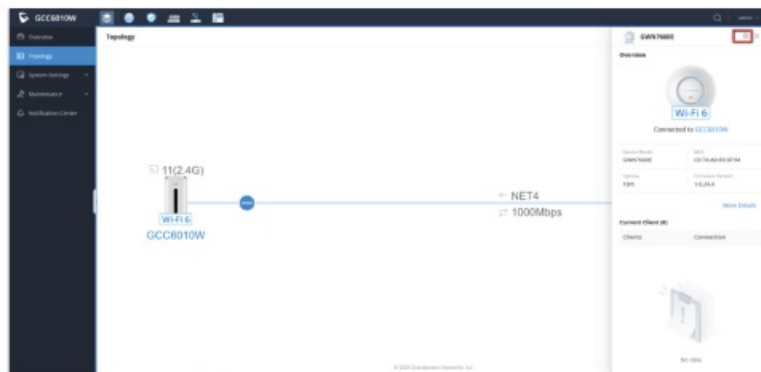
GCC6010W

Overview
Topology
System Settings
Maintenance
Notification Center

Topology

11(2.4G)
Wi-Fi 6
GCC6010W

NET4
1000Mbps

GWN7660E

Overview

Wi-Fi 6
Connected to GCC6010W

Device Model
GWN7660E
MAC
C0:74:AD:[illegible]
Uptime
10h
Firmware Version
1.0.25.4

More Details

Current Client (0)
Clients
Connection

No data

© 2024 Grandstream Networks, Inc.